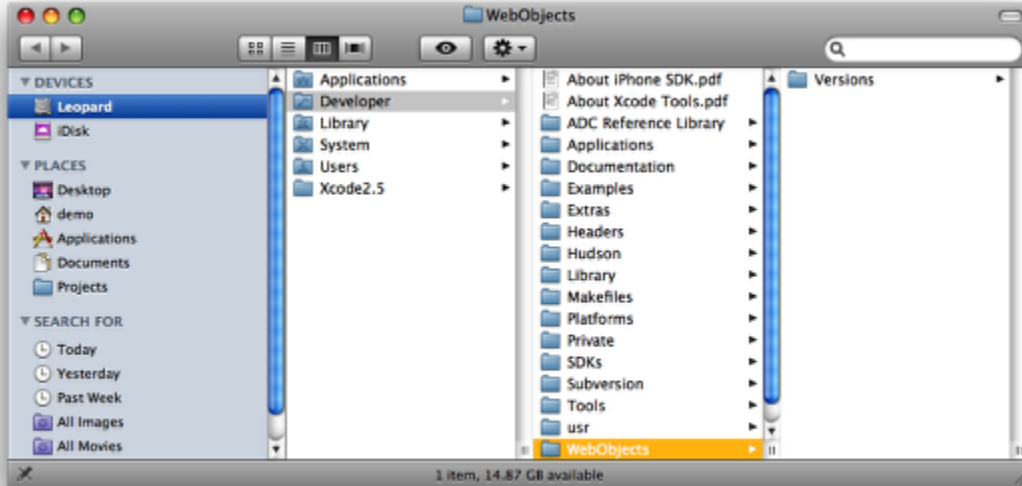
WebObjects

▼ DEVICES
Leopard
iDisk
▼ PLACES
Desktop
demo
Applications
Documents
Projects
▼ SEARCH FOR
Today
Yesterday
Past Week
All Images
All Movies

Applications
Developer
Library
System
Users
Xcode2.5

About iPhone SDK.pdf
About Xcode Tools.pdf
ADC Reference Library
Applications
Documentation
Examples
Extras
Headers
Hudson
Library
Makefiles
Platforms
Private
SDKs
Subversion
Tools
usr
WebObjects

Versions

1 item, 14.87 GB available